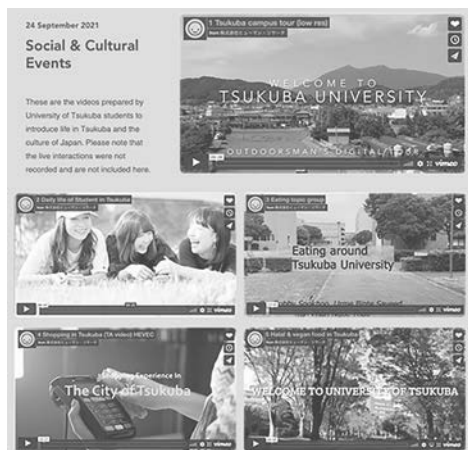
24 September 2021

Social & Cultural Events

These are the videos prepared by University of Tsukuba students to introduce life in Tsukuba and the culture of Japan. Please note that the live interactions were not recorded and are not included here.

1 Tsukuba campus tour (low res)
from 株式会社ヒューマン・リサーチ

WELCOME TO
TSUKUBA UNIVERSITY
OUTDOORSMAN'S DIGITAL TOUR

vimeo

2 Daily life of Student in Tsukuba
from 株式会社ヒューマン・リサーチ

vimeo

3 Eating topic group
from 株式会社ヒューマン・リサーチ

Eating around
Tsukuba University

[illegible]

vimeo

4 Shopping in Tsukuba (TA video) HEVEC
from 株式会社ヒューマン・リサーチ

Shopping Experience in
The City of Tsukuba

vimeo

5 Halal & vegan food in Tsukuba
from 株式会社ヒューマン・リサーチ

WELCOME TO UNIVERSITY OF TSUKUBA

vimeo